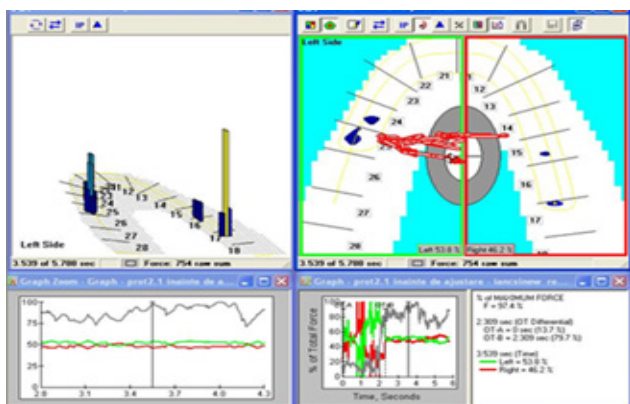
Left Side

21
22
23
24
25
26
27
28
12
13
14
15
16
17
18

3.539 of 5.700 sec
Force: 754 raw sum

Left Side

21
22
23
24
25
26
27
28
11
12
13
14
15
16
17

Left 53.8 %
Right 46.2 %

3.539 of 5.700 sec
Force: 754 raw sum

Graph Zoom - Graph - prot2.1 inainte de a...

100
50
0

2.8
3.1
3.4
3.7
4.0
4.3

Graph - prot2.1 inainte de ajustare - lanceinew re...

% of Total Force

100
50
0

0
1
2
3
4
5
6

Time, Seconds

% of MAXIMUM FORCE
F = 97.4 %

2.309 sec (OT Differential)
OT-A = 0 sec (13.7 %)
OT-B = 2.309 sec (79.7 %)

3.539 sec (Time)
Left = 53.8 %
Right = 46.2 %